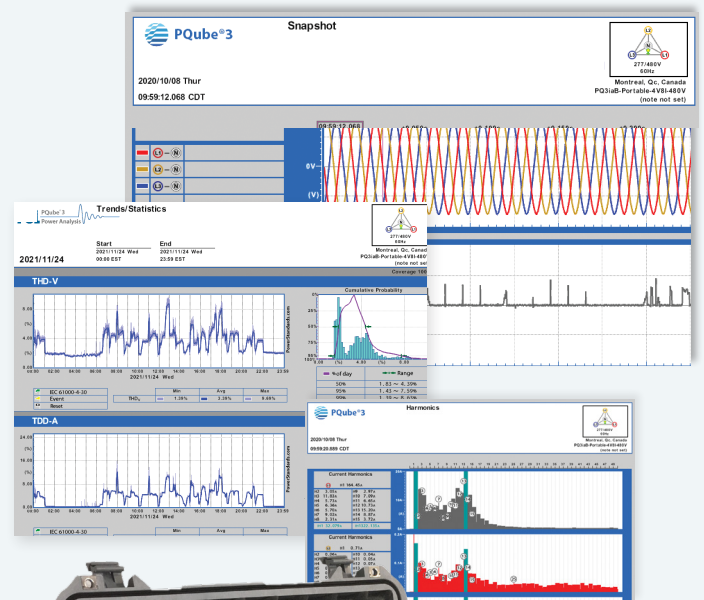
PQube®3

Snapshot

2020/10/08 Thur

09:59:12.068 CDT

L1 L2 L3 N

277/480V
60Hz

Montreal, Qc, Canada
PQ3iaB-Portable-4V8I-480V
(note not set)

09:59:12.068

L1 N
L2 N
L3 N

0V

(V)

PQube®3
Power Analysis

Trends/Statistics

Start
2021/11/24 Wed
00:00 EST

End
2021/11/24 Wed
23:59 EST

2021/11/24

277/480V
60Hz

Montreal, Qc, Canada
PQ3iaB-Portable-4V8I-480V
(note not set)

Coverage 100

THD-V

Cumulative Probability

2021/11/24 Wed

% of day

Range

50%

95%

IEC 61000-4-30
Event
Reset

Min
Avg
Max

$THD_V$

1.30%
2.20%
9.60%

TDD-A

2021/11/24 Wed

IEC 61000-4-30

Min
Avg
Max

PowerStandards.com

PQube®3

Harmonics

2020/10/08 Thur
09:59:20.088 CDT

Montreal, Qc, Canada
PQ3iaB-Portable-4V8I-480V
(note not set)

Current Harmonics

Current Harmonics